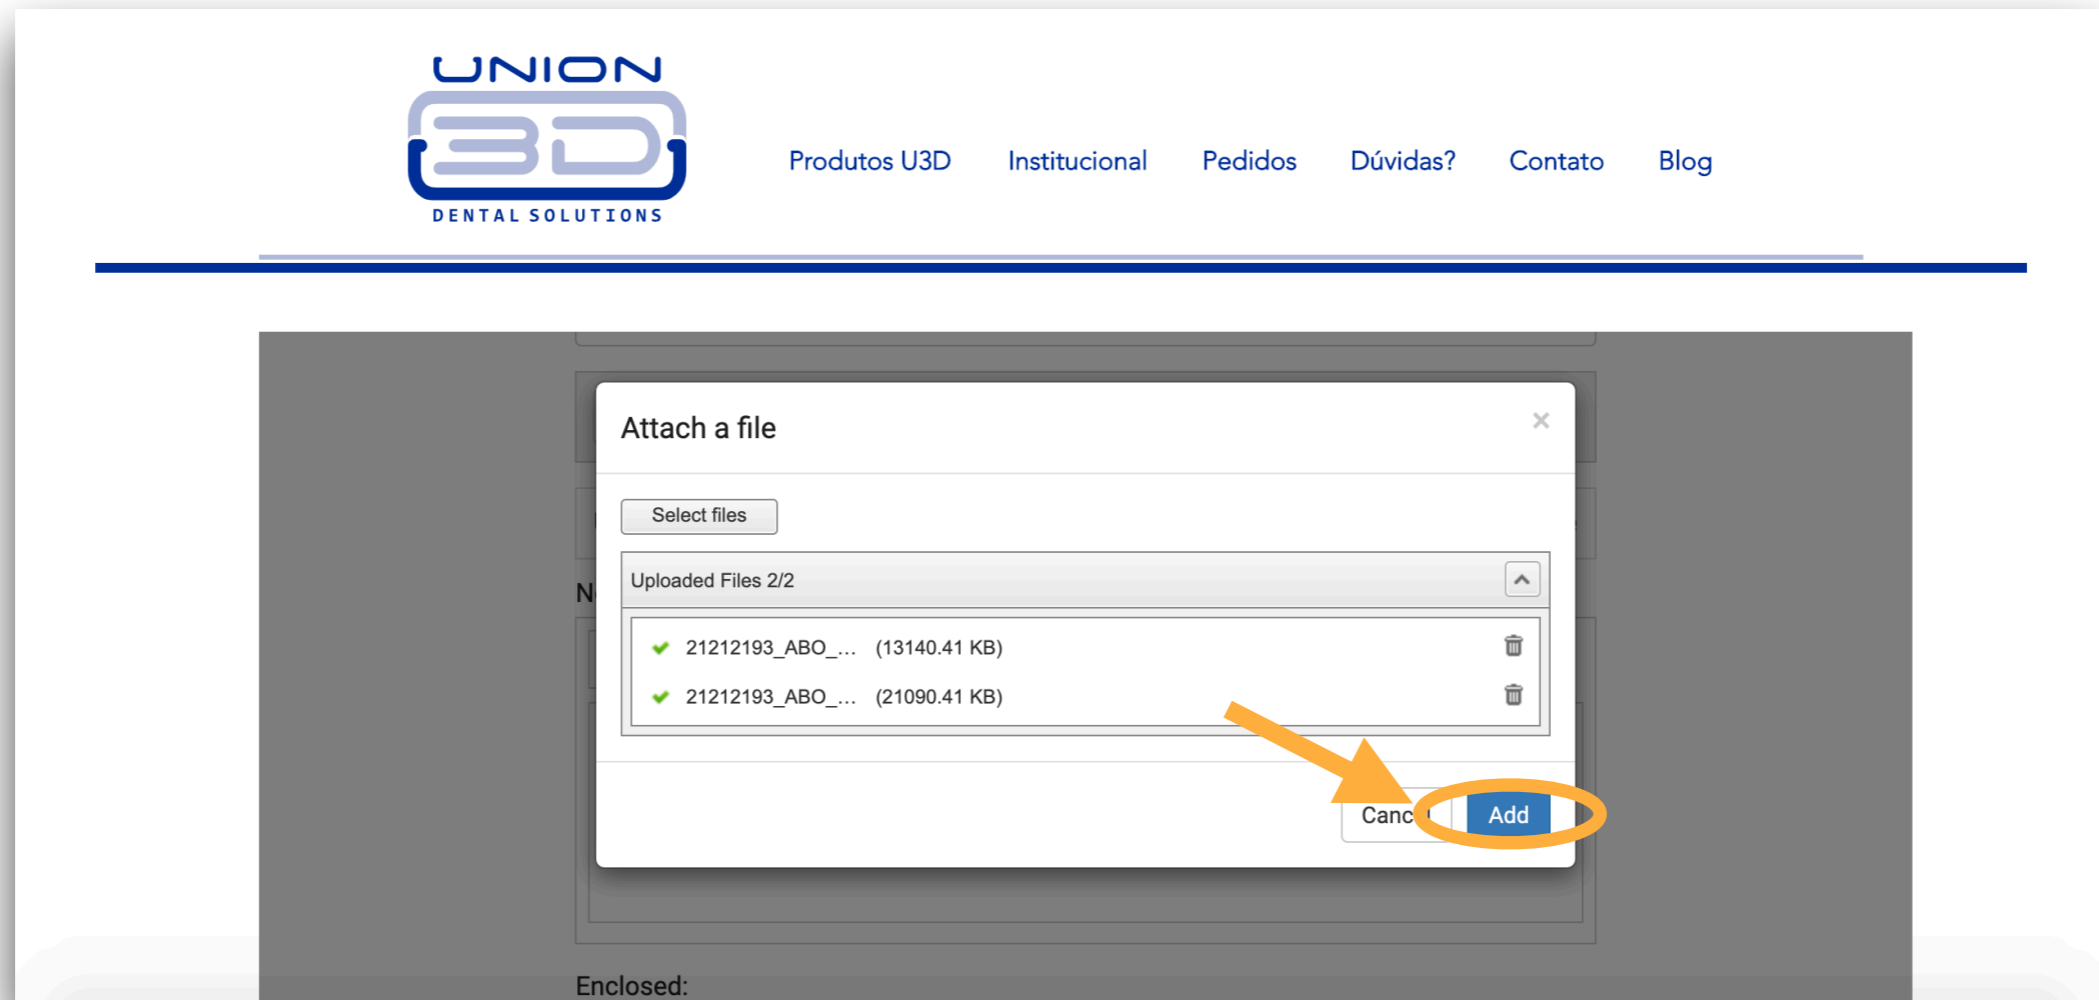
UNION 3D DENTAL SOLUTIONS

Produtos U3D Institucional Pedidos Dúvidas? Contato Blog

Attach a file

×

Select files

Uploaded Files 2/2

21212193_ABO_... (13140.41 KB)

21212193_ABO_... (21090.41 KB)

Canc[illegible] Add

N

Enclosed: